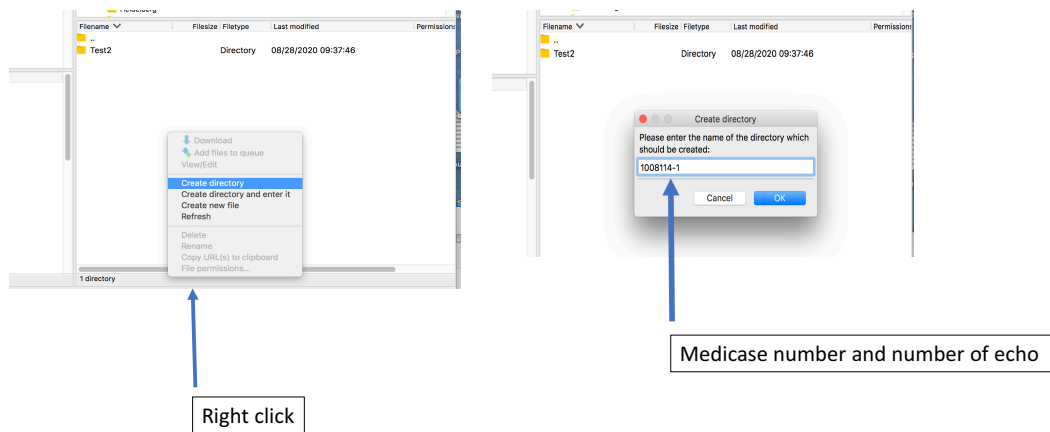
Heidelberg

| Filename | Filesize | Filetype | Last modified | Permissions |
|---|---|---|---|---|
| .. | | | | |
| Test2 | | Directory | 08/28/2020 09:37:46 | |

Download
Add files to queue
View/Edit
Create directory
Create directory and enter it
Create new file
Refresh
Delete
Rename
Copy URL(s) to clipboard
File permissions...

1 directory

Right click

| Filename | Filesize | Filetype | Last modified | Permissions |
|---|---|---|---|---|
| .. | | | | |
| Test2 | | Directory | 08/28/2020 09:37:46 | |

Create directory
Please enter the name of the directory which should be created:
1008114-1
Cancel
OK

Medicase number and number of echo